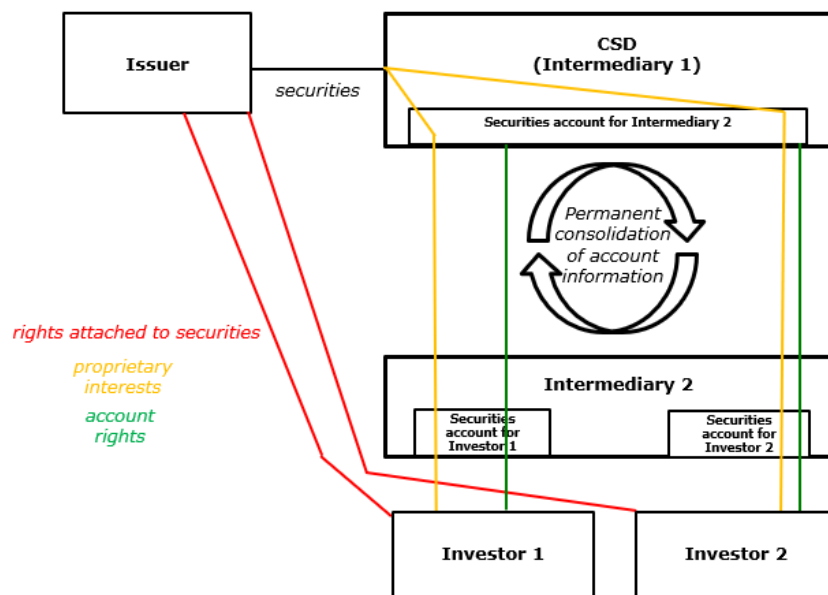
Issuer

securities

CSD
(Intermediary 1)

Securities account for Intermediary 2

Permanent consolidation of account information

rights attached to securities

proprietary interests

account rights

Intermediary 2

Securities account for Investor 1

Securities account for Investor 2

Investor 1

Investor 2